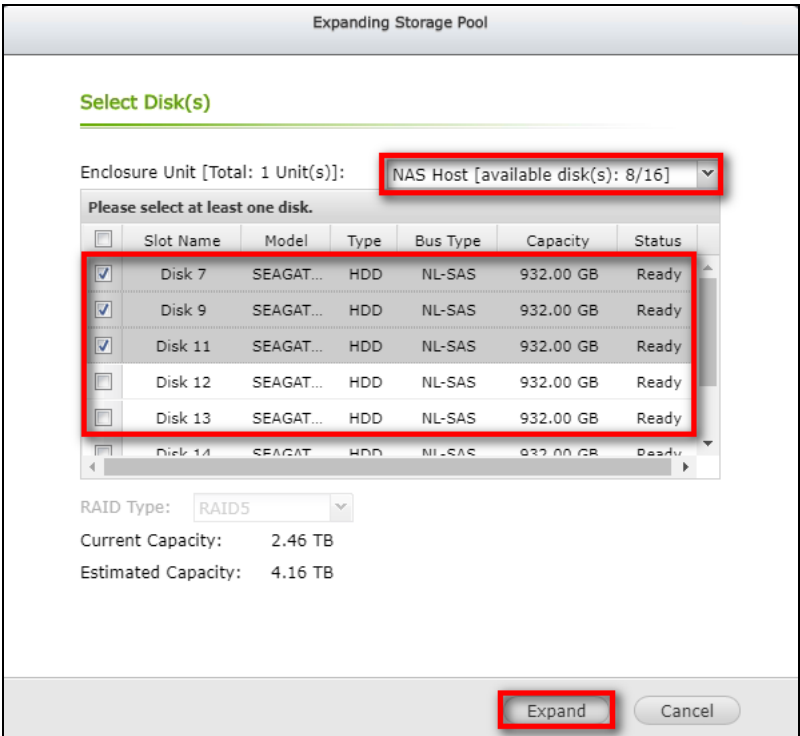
Expanding Storage Pool

Select Disk(s)

Enclosure Unit [Total: 1 Unit(s)]: NAS Host [available disk(s): 8/16]

Please select at least one disk.

| | Slot Name | Model | Type | Bus Type | Capacity | Status |
|---|---|---|---|---|---|---|
| ☑ | Disk 7 | SEAGAT... | HDD | NL-SAS | 932.00 GB | Ready |
| ☑ | Disk 9 | SEAGAT... | HDD | NL-SAS | 932.00 GB | Ready |
| ☑ | Disk 11 | SEAGAT... | HDD | NL-SAS | 932.00 GB | Ready |
| ☐ | Disk 12 | SEAGAT... | HDD | NL-SAS | 932.00 GB | Ready |
| ☐ | Disk 13 | SEAGAT... | HDD | NL-SAS | 932.00 GB | Ready |
| ☐ | Disk 14 | SEAGAT... | HDD | NL-SAS | 932.00 GB | Ready |

RAID Type: RAID5

Current Capacity: 2.46 TB

Estimated Capacity: 4.16 TB

Expand Cancel